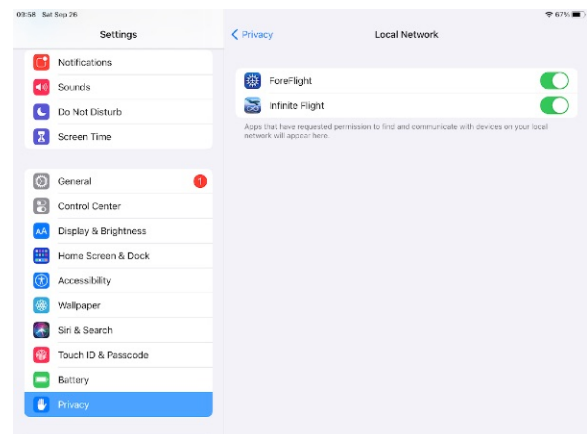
03:58 Sat Sep 26

67%

Settings

Notifications

Sounds

Do Not Disturb

Screen Time

General

1

Control Center

Display & Brightness

Home Screen & Dock

Accessibility

Wallpaper

Siri & Search

Touch ID & Passcode

Battery

Privacy

Privacy

Local Network

ForeFlight

Infinite Flight

Apps that have requested permission to find and communicate with devices on your local network will appear here.